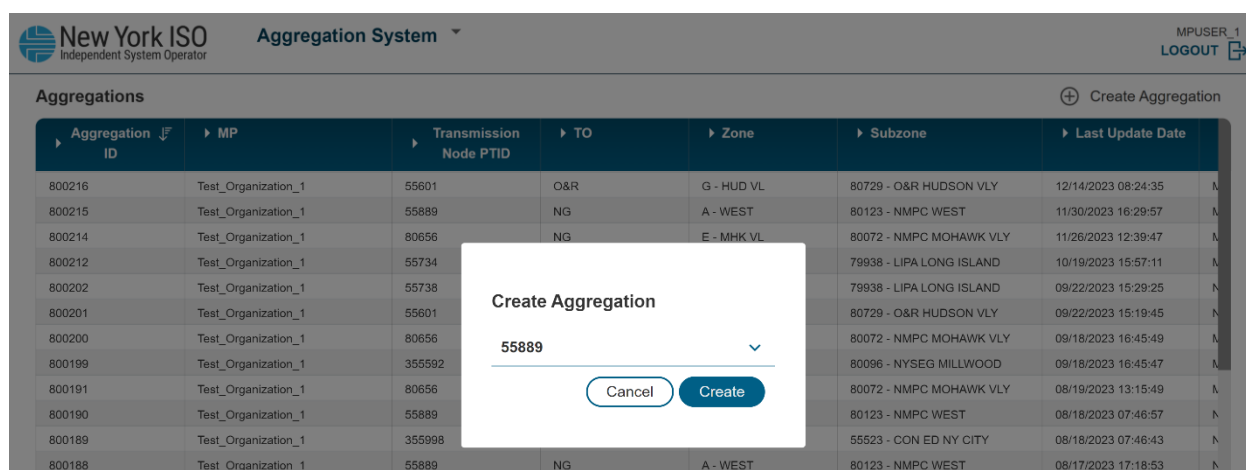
New York ISO
Independent System Operator

Aggregation System

MPUSER_1
LOGOUT

Aggregations

Create Aggregation

| Aggregation ID | MP | Transmission Node PTID | TO | Zone | Subzone | Last Update Date | |
|---|---|---|---|---|---|---|---|
| 800216 | Test_Organization_1 | 55601 | O&R | G - HUD VL | 80729 - O&R HUDSON VLY | 12/14/2023 08:24:35 | M |
| 800215 | Test_Organization_1 | 55889 | NG | A - WEST | 80123 - NMPC WEST | 11/30/2023 16:29:57 | M |
| 800214 | Test_Organization_1 | 80656 | NG | E - MHK VL | 80072 - NMPC MOHAWK VLY | 11/26/2023 12:39:47 | M |
| 800212 | Test_Organization_1 | 55734 | | | 79938 - LIPA LONG ISLAND | 10/19/2023 15:57:11 | M |
| 800202 | Test_Organization_1 | 55738 | | | 79938 - LIPA LONG ISLAND | 09/22/2023 15:29:25 | N |
| 800201 | Test_Organization_1 | 55601 | | | 80729 - O&R HUDSON VLY | 09/22/2023 15:19:45 | N |
| 800200 | Test_Organization_1 | 80656 | | | 80072 - NMPC MOHAWK VLY | 09/18/2023 16:45:49 | M |
| 800199 | Test_Organization_1 | 355592 | | | 80096 - NYSEG MILLWOOD | 09/18/2023 16:45:47 | M |
| 800191 | Test_Organization_1 | 80656 | | | 80072 - NMPC MOHAWK VLY | 08/19/2023 13:15:49 | M |
| 800190 | Test_Organization_1 | 55889 | | | 80123 - NMPC WEST | 08/18/2023 07:46:57 | N |
| 800189 | Test_Organization_1 | 355998 | | | 55523 - CON ED NY CITY | 08/18/2023 07:46:43 | N |
| 800188 | Test_Organization_1 | 55889 | NG | A - WEST | 80123 - NMPC WEST | 08/17/2023 17:18:53 | N |

Create Aggregation

55889

Cancel
Create